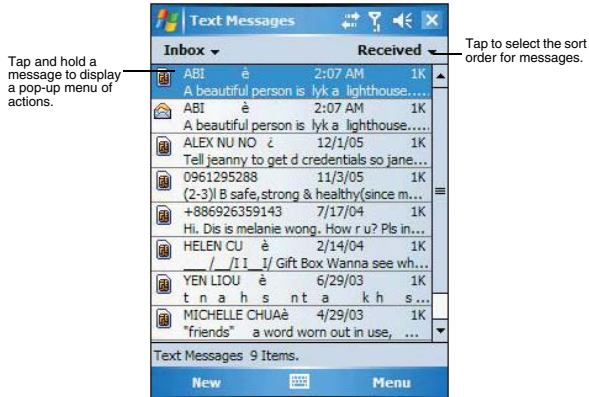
Tap and hold a message to display a pop-up menu of actions.

Text Messages

Inbox ▾

Received ▾

Tap to select the sort order for messages.

ABI è 2:07 AM 1K
A beautiful person is lyk a lighthouse....

ABI è 2:07 AM 1K
A beautiful person is lyk a lighthouse....

ALEX NU NO ¿ 12/1/05 1K
Tell jeanny to get d credentials so jane...

0961295288 11/3/05 1K
(2-3)I B safe,strong & healthy(since m...

+886926359143 7/17/04 1K
Hi. Dis is melanie wong. How r u? Pls in...

HELEN CU è 2/14/04 1K
___/__/I I__I/ Gift Box Wanna see wh...

YEN LIOU è 6/29/03 1K
t n a h s nt a k h s...

MICHELLE CHUAè 4/29/03 1K
"friends" a word worn out in use,

Text Messages 9 Items.

New

Menu